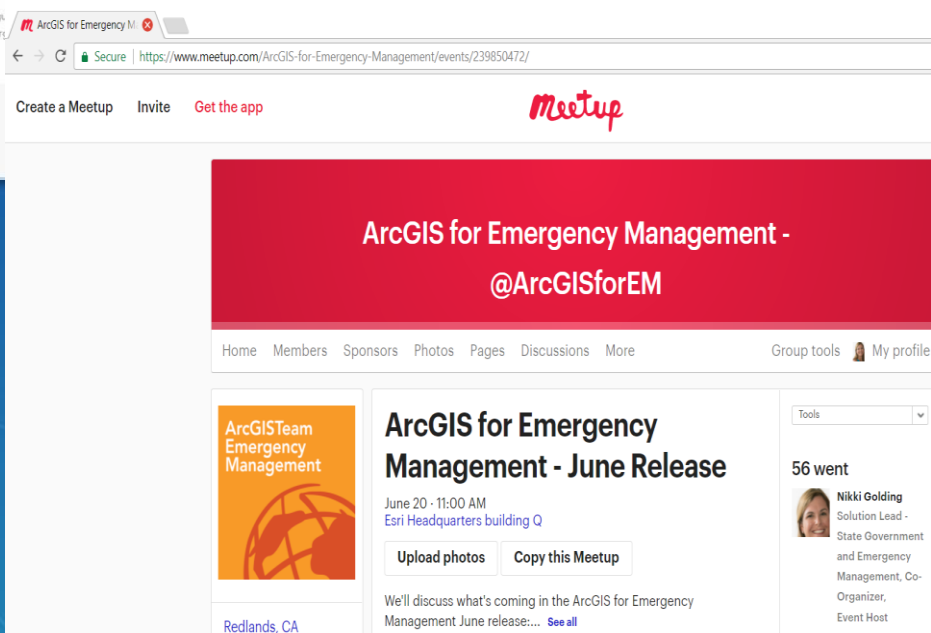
ArcGIS for Emergency M

Secure | https://www.meetup.com/ArcGIS-for-Emergency-Management/events/239850472/

Create a Meetup Invite Get the app

Meetup

ArcGIS for Emergency Management - @ArcGISforEM

Home Members Sponsors Photos Pages Discussions More

Group tools My profile

ArcGISTeam Emergency Management

Redlands, CA

ArcGIS for Emergency Management - June Release

June 20 · 11:00 AM
Esri Headquarters building Q

Upload photos Copy this Meetup

We'll discuss what's coming in the ArcGIS for Emergency Management June release:... See all

Tools

56 went

Nikki Golding
Solution Lead - State Government and Emergency Management, Co-Organizer, Event Host